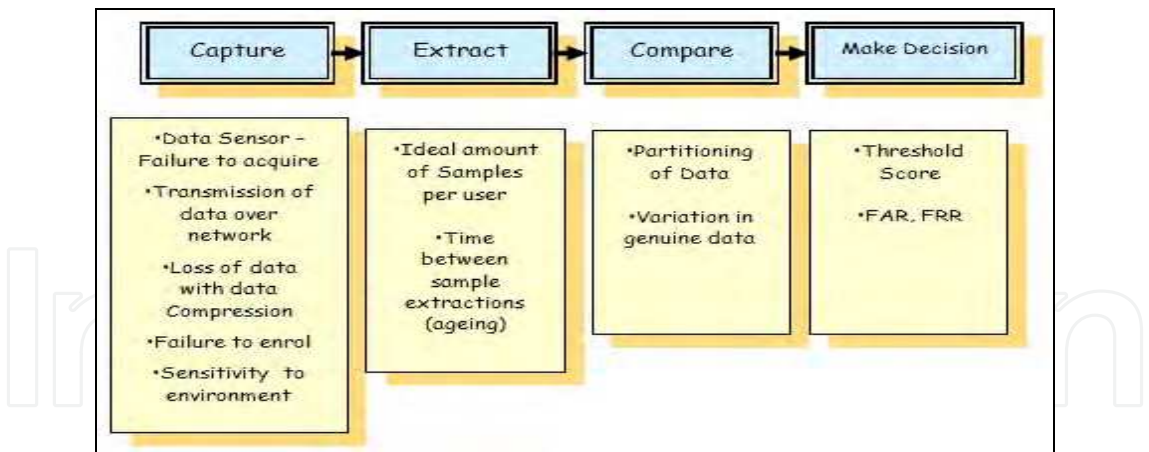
Capture

Extract

Compare

Make Decision

•Data Sensor – Failure to acquire

•Transmission of data over network

•Loss of data with data Compression

•Failure to enrol

•Sensitivity to environment

•Ideal amount of Samples per user

•Time between sample extractions (ageing)

•Partitioning of Data

•Variation in genuine data

•Threshold Score

•FAR, FRR